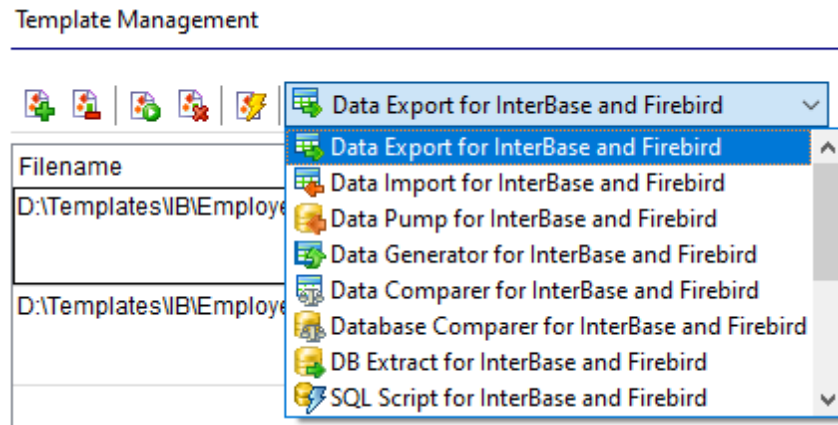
Template Management

Data Export for InterBase and Firebird

Filename

D:\Templates\IB\Employe

D:\Templates\IB\Employe

Data Export for InterBase and Firebird
Data Import for InterBase and Firebird
Data Pump for InterBase and Firebird
Data Generator for InterBase and Firebird
Data Comparer for InterBase and Firebird
Database Comparer for InterBase and Firebird
DB Extract for InterBase and Firebird
SQL Script for InterBase and Firebird